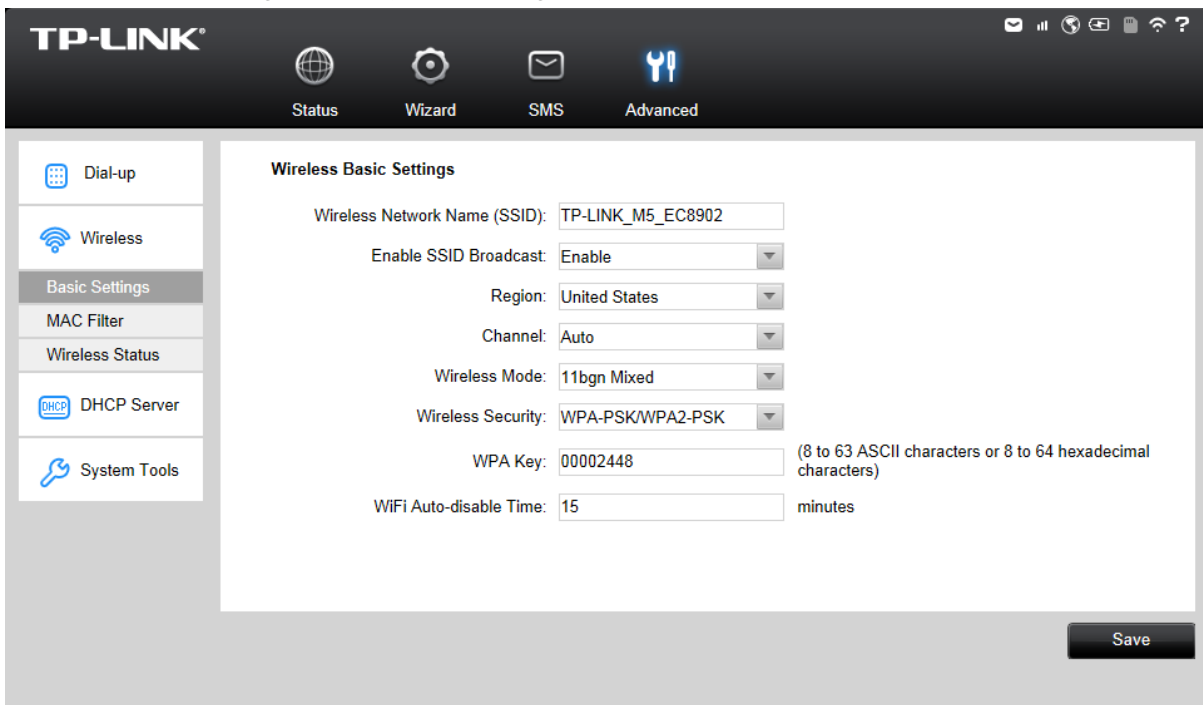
TP-LINK®

?

Status Wizard SMS Advanced

Dial-up

Wireless

Basic Settings

MAC Filter

Wireless Status

DHCP

DHCP Server

System Tools

Wireless Basic Settings

Wireless Network Name (SSID): TP-LINK_M5_EC8902

Enable SSID Broadcast: Enable

Region: United States

Channel: Auto

Wireless Mode: 11bgn Mixed

Wireless Security: WPA-PSK/WPA2-PSK

WPA Key: 00002448 (8 to 63 ASCII characters or 8 to 64 hexadecimal characters)

WiFi Auto-disable Time: 15 minutes

Save